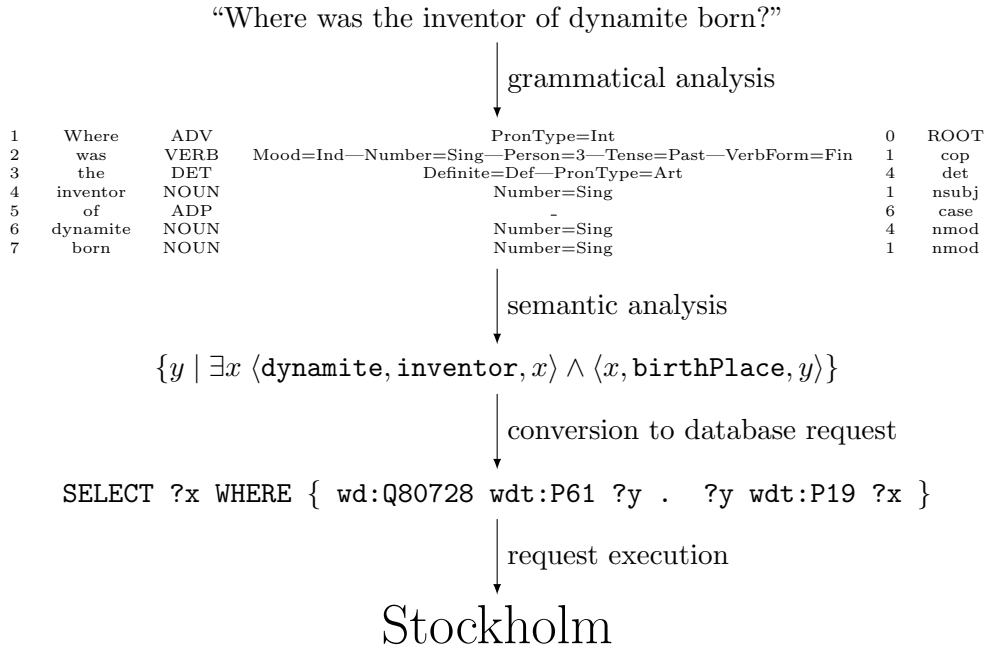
"Where was the inventor of dynamite born?"

grammatical analysis

| 1 | Where | ADV | PronType=Int | 0 | ROOT |
|---|---|---|---|---|---|
| 2 | was | VERB | Mood=Ind—Number=Sing—Person=3—Tense=Past—VerbForm=Fin | 1 | cop |
| 3 | the | DET | Definite=Def—PronType=Art | 4 | det |
| 4 | inventor | NOUN | Number=Sing | 1 | nsubj |
| 5 | of | ADP | _ | 6 | case |
| 6 | dynamite | NOUN | Number=Sing | 4 | nmod |
| 7 | born | NOUN | Number=Sing | 1 | nmod |

semantic analysis

$\{y \mid \exists x \ \langle \texttt{dynamite}, \texttt{inventor}, x \rangle \wedge \langle x, \texttt{birthPlace}, y \rangle\}$

conversion to database request

SELECT ?x WHERE { wd:Q80728 wdt:P61 ?y . ?y wdt:P19 ?x }

request execution

Stockholm